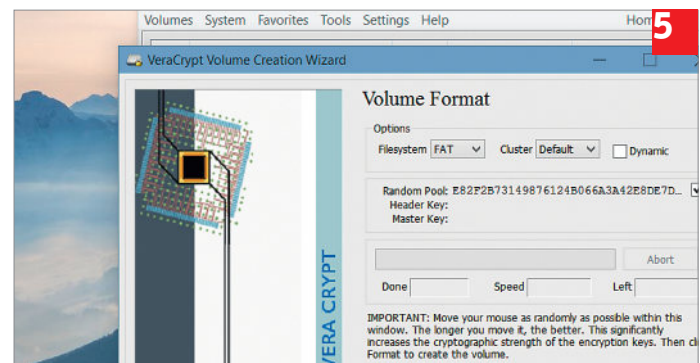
Volumes System Favorites Tools Settings Help Hom

5

VeraCrypt Volume Creation Wizard

Volume Format

Options

Filesystem FAT Cluster Default Dynamic

Random Pool: E82F2B73149876124B066A3A42E8DE7D...
Header Key:
Master Key:

Abort

Done Speed Left

IMPORTANT: Move your mouse as randomly as possible within this window. The longer you move it, the better. This significantly increases the cryptographic strength of the encryption keys. Then cl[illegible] Format to create the volume.

VERA CRYPT